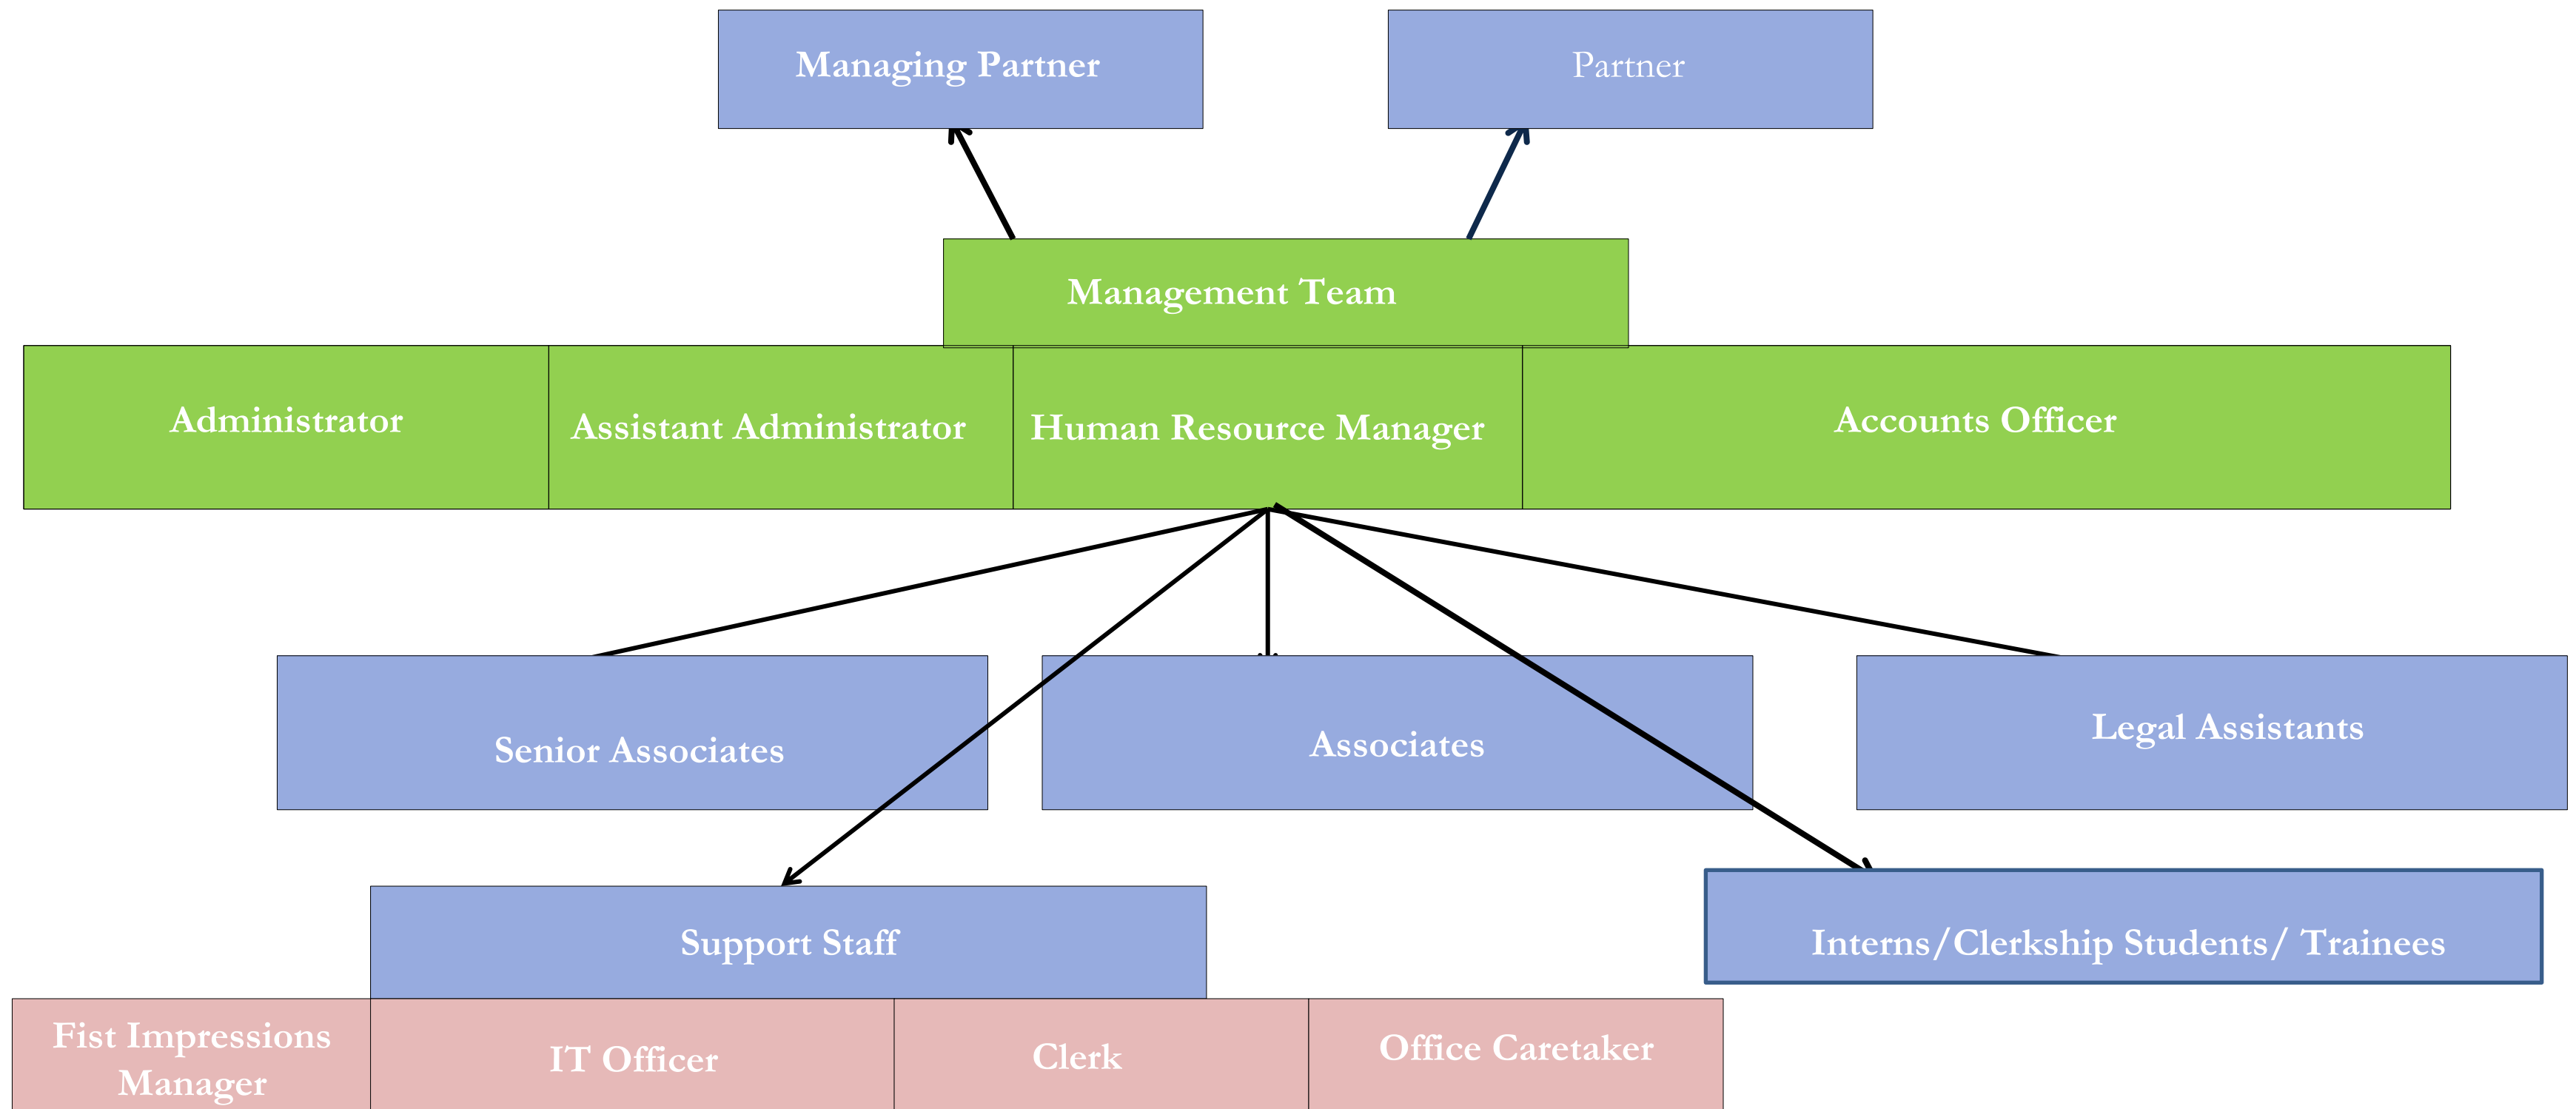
Managing Partner

Partner

Management Team

Administrator

Assistant Administrator

Human Resource Manager

Accounts Officer

Senior Associates

Associates

Legal Assistants

Support Staff

Interns/Clerkship Students/ Trainees

Fist Impressions Manager

IT Officer

Clerk

Office Caretaker